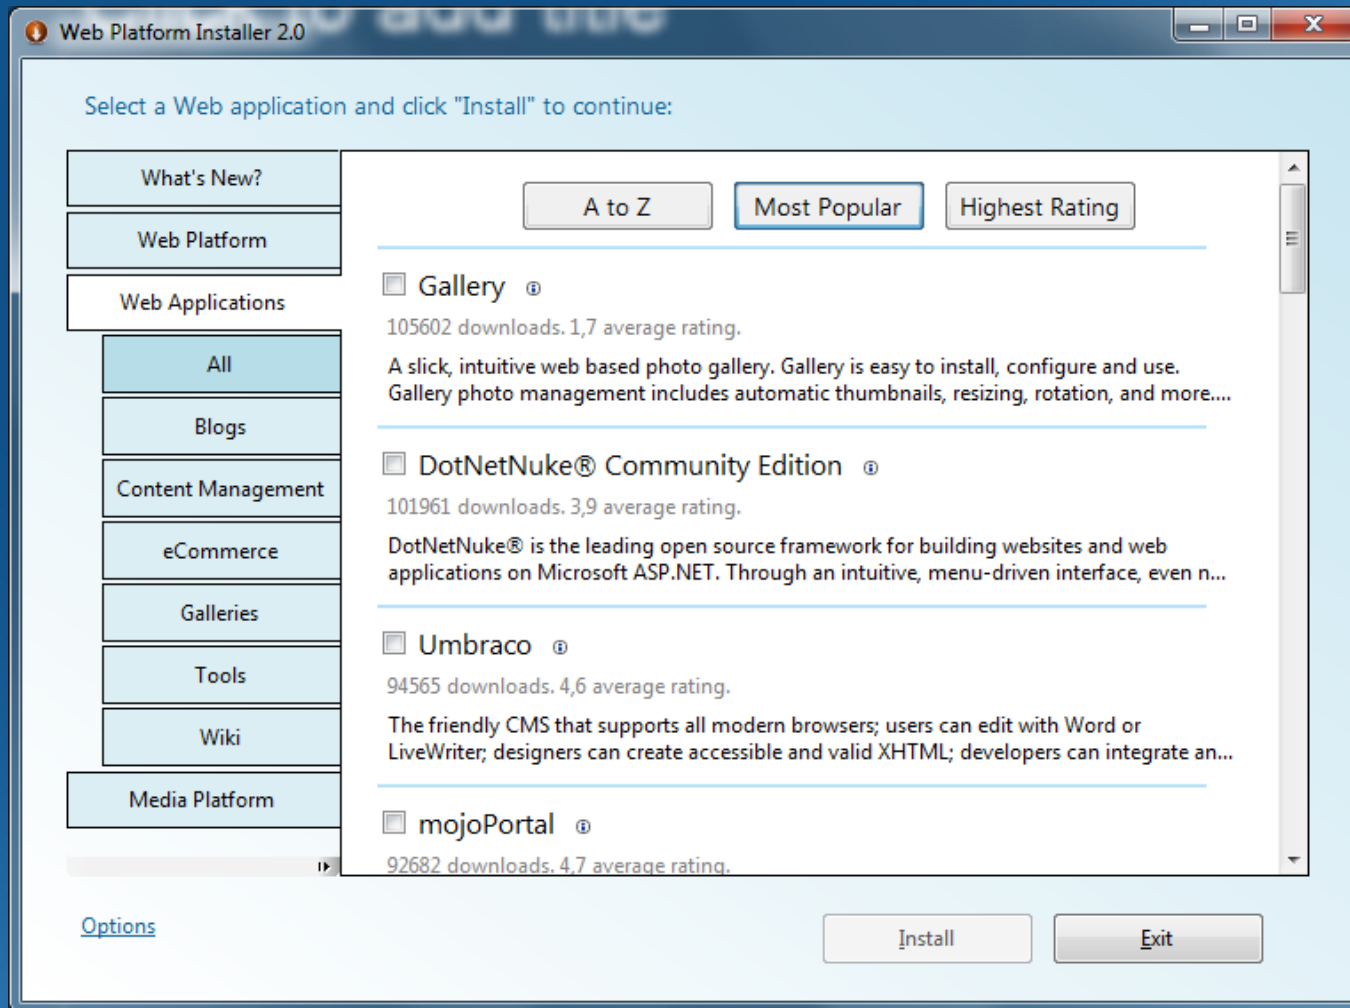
Web Platform Installer 2.0

Select a Web application and click "Install" to continue:

What's New?

Web Platform

Web Applications

All

Blogs

Content Management

eCommerce

Galleries

Tools

Wiki

Media Platform

A to Z

Most Popular

Highest Rating

Gallery

105602 downloads. 1,7 average rating.

A slick, intuitive web based photo gallery. Gallery is easy to install, configure and use. Gallery photo management includes automatic thumbnails, resizing, rotation, and more....

DotNetNuke® Community Edition

101961 downloads. 3,9 average rating.

DotNetNuke® is the leading open source framework for building websites and web applications on Microsoft ASP.NET. Through an intuitive, menu-driven interface, even n...

Umbraco

94565 downloads. 4,6 average rating.

The friendly CMS that supports all modern browsers; users can edit with Word or LiveWriter; designers can create accessible and valid XHTML; developers can integrate an...

mojoPortal

92682 downloads. 4,7 average rating.

Options

Install

Exit